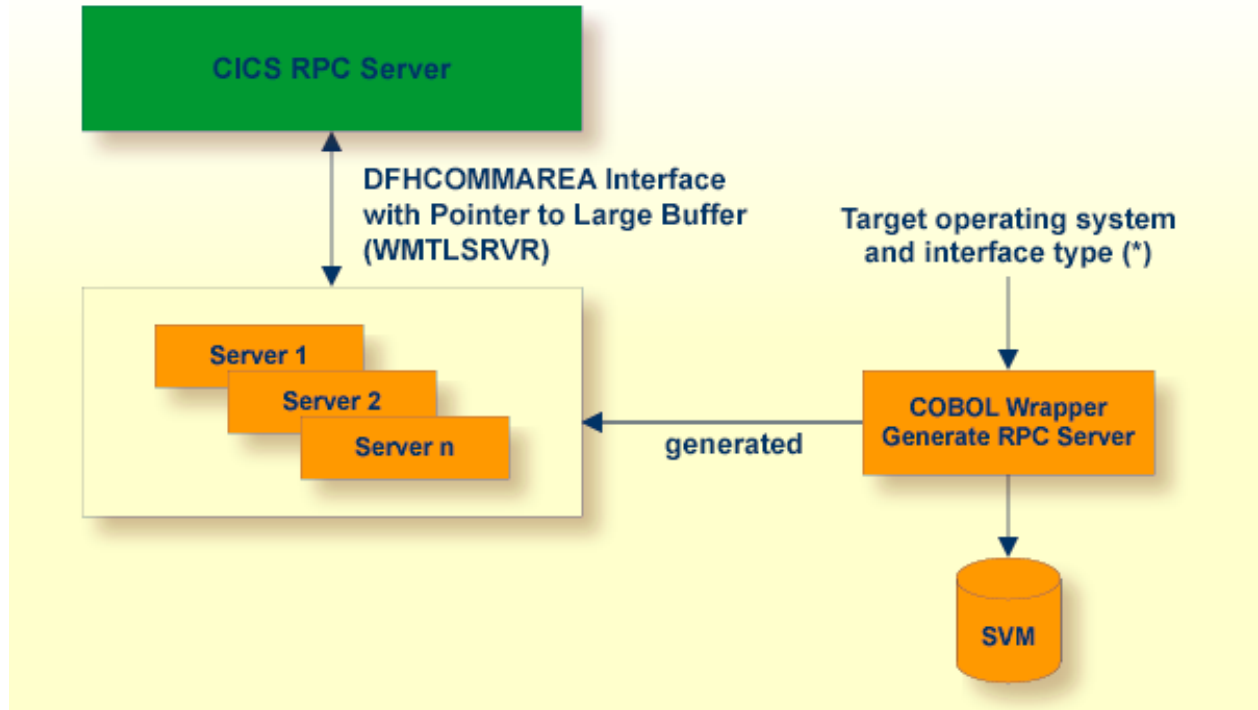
CICS RPC Server

DFHCOMMAREA Interface with Pointer to Large Buffer (WMTLSRVR)

Target operating system and interface type (*)

Server 1
Server 2
Server n

generated

COBOL Wrapper Generate RPC Server

SVM